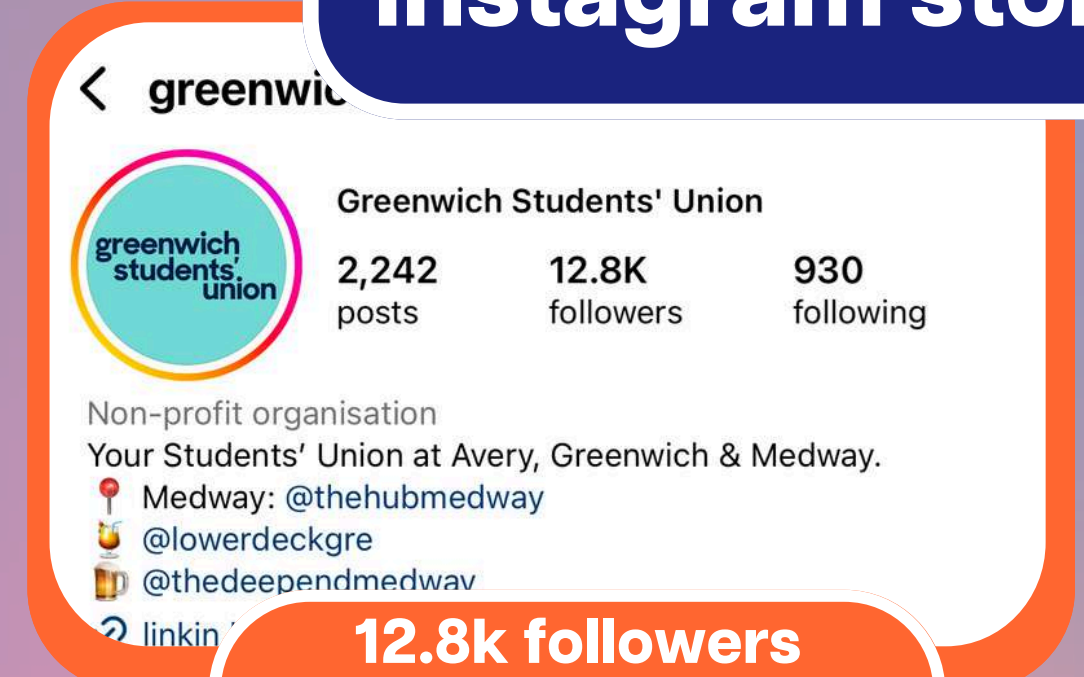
Instagram sto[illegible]

greenwi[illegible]

greenwich students' union

Greenwich Students' Union

2,242 posts

12.8K followers

930 following

Non-profit organisation

Your Students' Union at Avery, Greenwich & Medway.

📍 Medway: @thehubmedway

🍹 @lowerdeckgre

🍺 @thedeependmedway

linkin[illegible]

12.8k followers